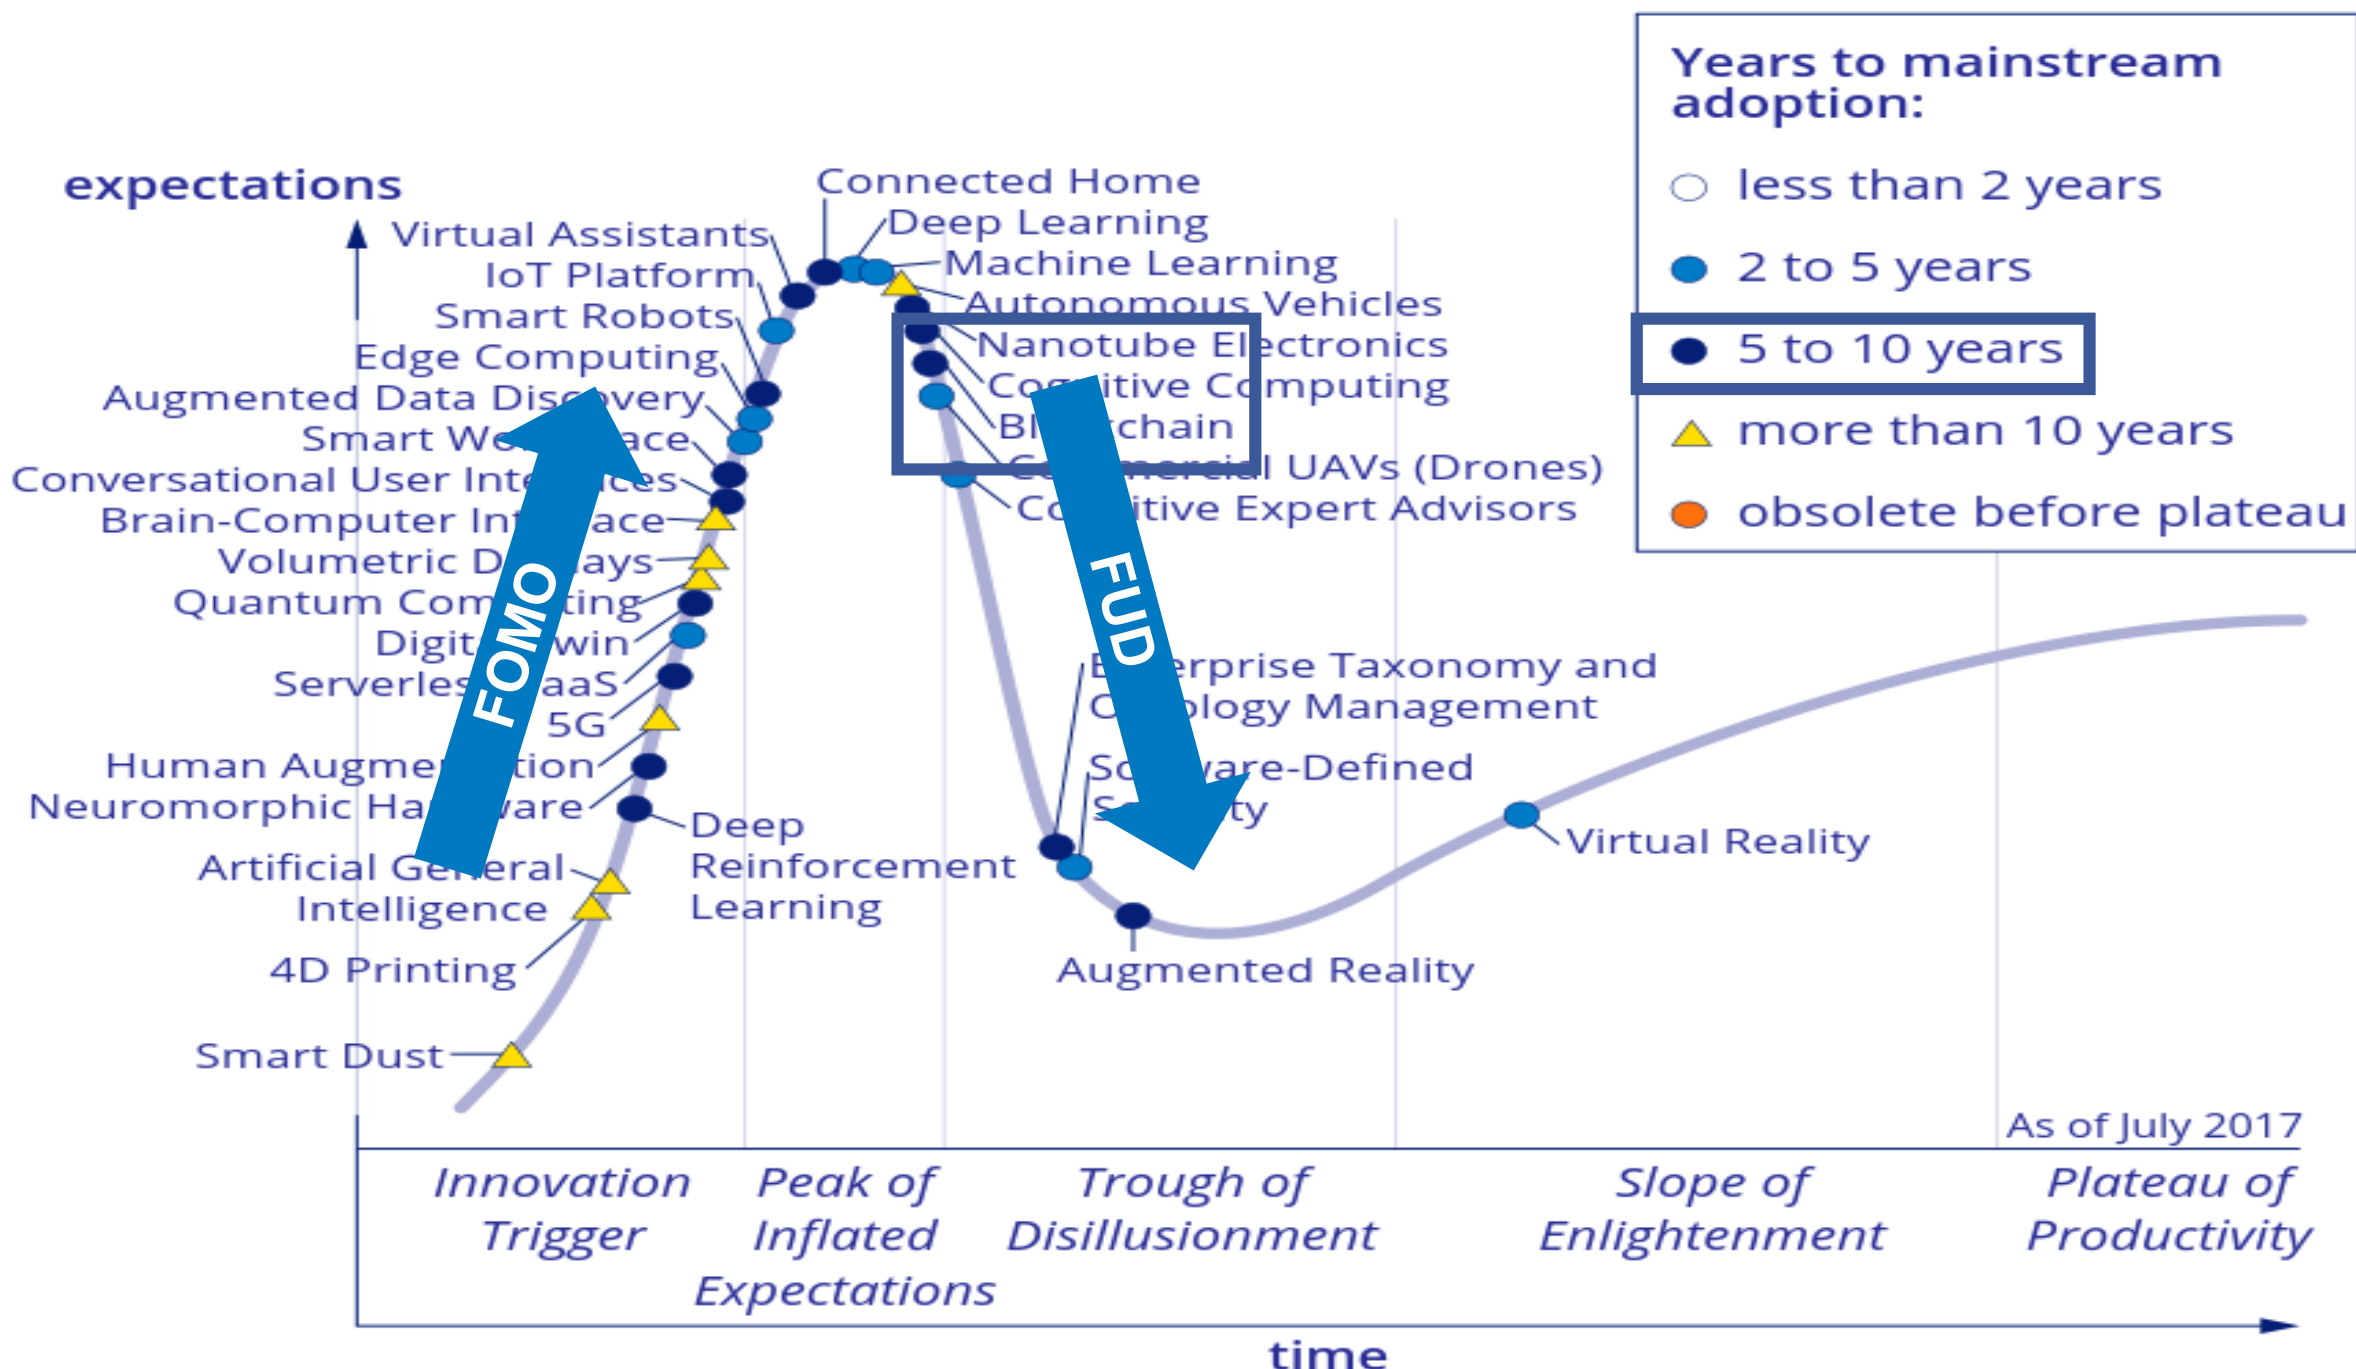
expectations

Years to mainstream adoption:
less than 2 years
2 to 5 years
5 to 10 years
more than 10 years
obsolete before plateau

Connected Home
Deep Learning
Machine Learning
Autonomous Vehicles
Nanotube Electronics
Cognitive Computing
Blockchain
Commercial UAVs (Drones)
Cognitive Expert Advisors

Virtual Assistants
IoT Platform
Smart Robots
Edge Computing
Augmented Data Discovery
Smart Workspace
Conversational User Interfaces
Brain-Computer Interface
Volumetric Displays
Quantum Computing
Digital Twin
Serverless PaaS
5G
Human Augmentation
Neuromorphic Hardware
Artificial General Intelligence
4D Printing
Smart Dust

Deep Reinforcement Learning

FOMO

FUD

Enterprise Taxonomy and Ontology Management
Software-Defined Security
Augmented Reality
Virtual Reality

As of July 2017

Innovation Trigger
Peak of Inflated Expectations
Trough of Disillusionment
Slope of Enlightenment
Plateau of Productivity

time